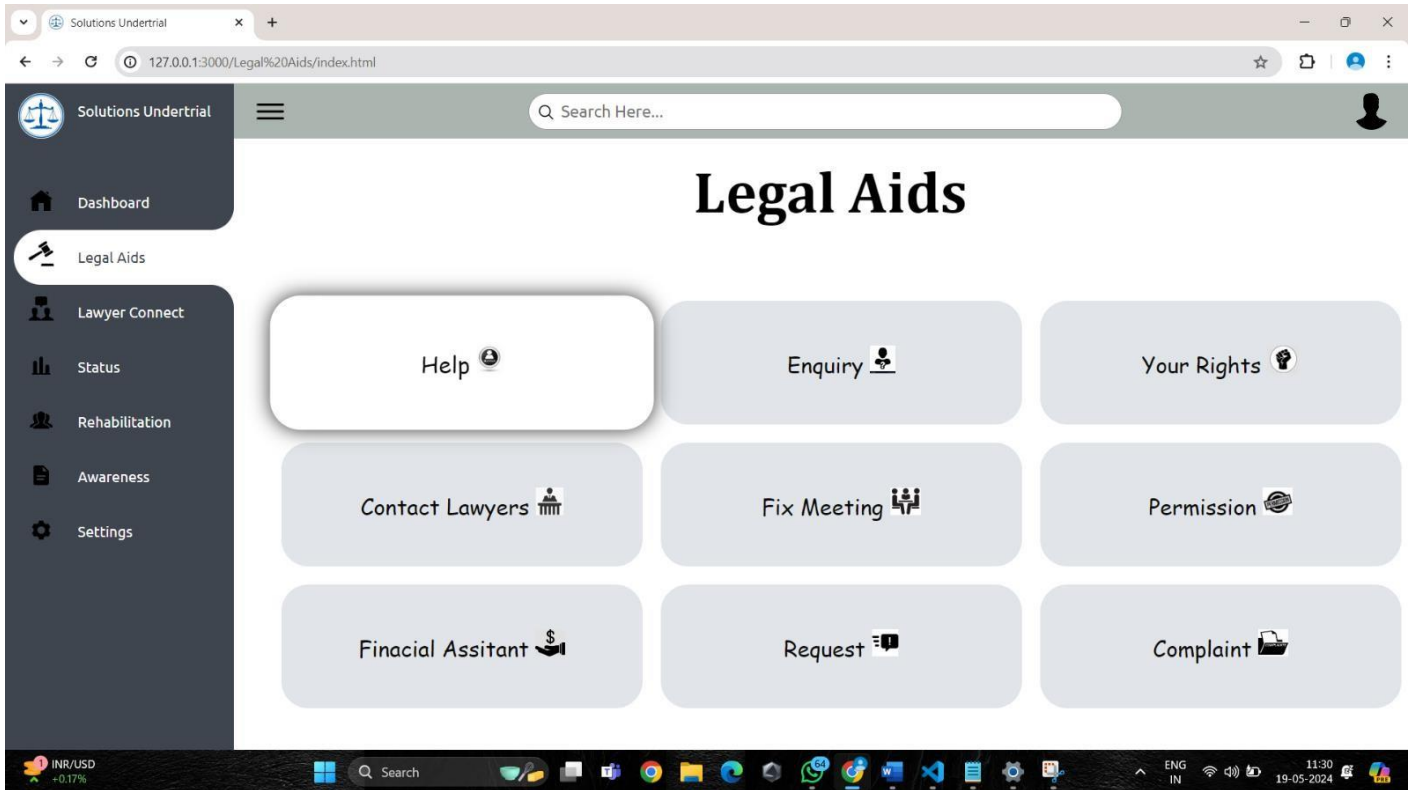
Solutions Undertrial
127.0.0.1:3000/Legal%20Aids/index.html

Solutions Undertrial

Search Here...

Dashboard
Legal Aids
Lawyer Connect
Status
Rehabilitation
Awareness
Settings

Legal Aids

Help

Enquiry

Your Rights

Contact Lawyers

Fix Meeting

Permission

Finacial Assitant

Request

Complaint

INR/USD +0.17%
Search
64
ENG IN
11:30 19-05-2024